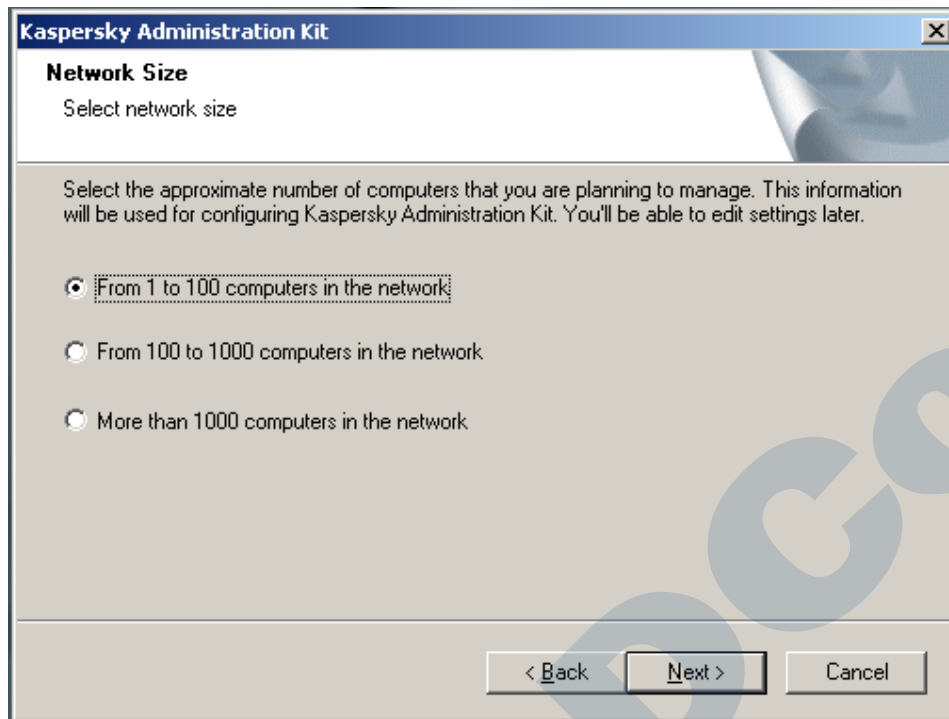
Kaspersky Administration Kit

Network Size

Select network size

Select the approximate number of computers that you are planning to manage. This information will be used for configuring Kaspersky Administration Kit. You'll be able to edit settings later.

From 1 to 100 computers in the network

From 100 to 1000 computers in the network

More than 1000 computers in the network

< Back

Next >

Cancel